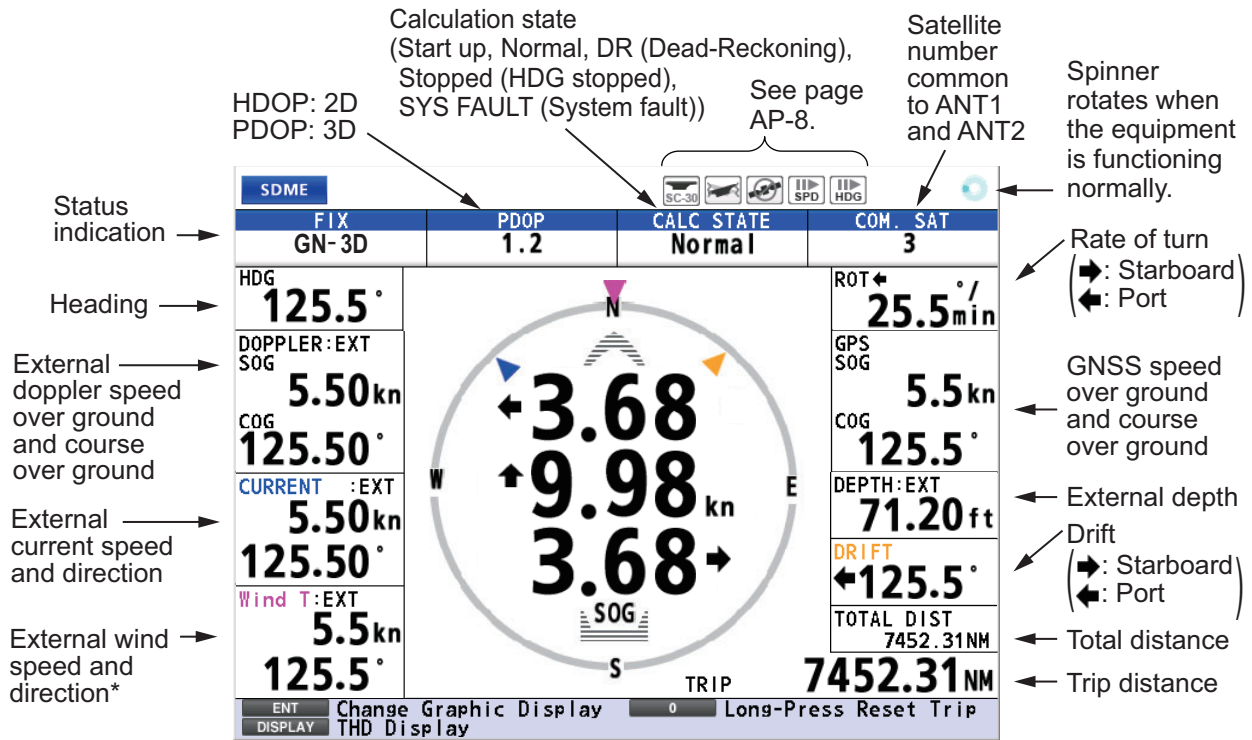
Calculation state
(Start up, Normal, DR (Dead-Reckoning), Stopped (HDG stopped), SYS FAULT (System fault))

HDOP: 2D
PDOP: 3D

See page AP-8.

Satellite number common to ANT1 and ANT2

Spinner rotates when the equipment is functioning normally.

SDME

SC-30 SPD HDG

| FIX | PDOP | CALC STATE | COM. SAT |
|---|---|---|---|
| GN-3D | 1.2 | Normal | 3 |

Status indication

Heading

HDG
125.5°

External doppler speed over ground and course over ground

DOPPLER:EXT
SOG
5.50kn
COG
125.50°

External current speed and direction

CURRENT :EXT
5.50kn
125.50°

External wind speed and direction*

Wind T:EXT
5.5kn
125.5°

N
W
E
S

3.68
9.98 kn
3.68
SOG

Rate of turn
(➡: Starboard
⬅: Port)

ROT ⬅
25.5°/min

GNSS speed over ground and course over ground

GPS
SOG
5.5kn
COG
125.5°

External depth

DEPTH:EXT
71.20ft

Drift
(➡: Starboard
⬅: Port)

DRIFT
⬅125.5°

Total distance

TOTAL DIST
7452.31NM

Trip distance

TRIP 7452.31NM

ENT Change Graphic Display
0 Long-Press Reset Trip
DISPLAY THD Display